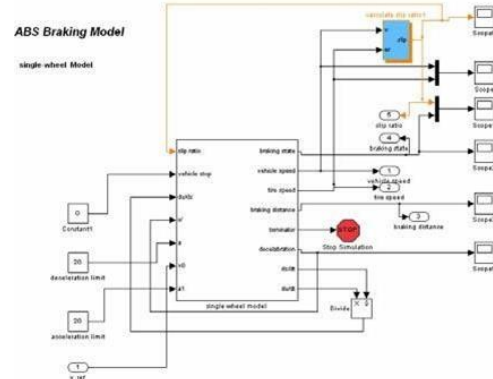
ABS Braking Model

single-wheel Model

calculate slip ratio1

vv

wr

slip

Scope

Scope

Scope

5
slip ratio

4
braking state

Scope

slip ratio

vehicle stop

durbc

w

v0

a0

a1

braking state

vehicle speed

tire speed

braking distance

terminator

deceleration

durB

durB

single-wheel model

1
vehicle speed

2
tire speed

3
braking distance

STOP
Stop Simulation

0
Constant1

20
deceleration limit

20
acceleration limit

Divide

1
v_int

Scope

Scope